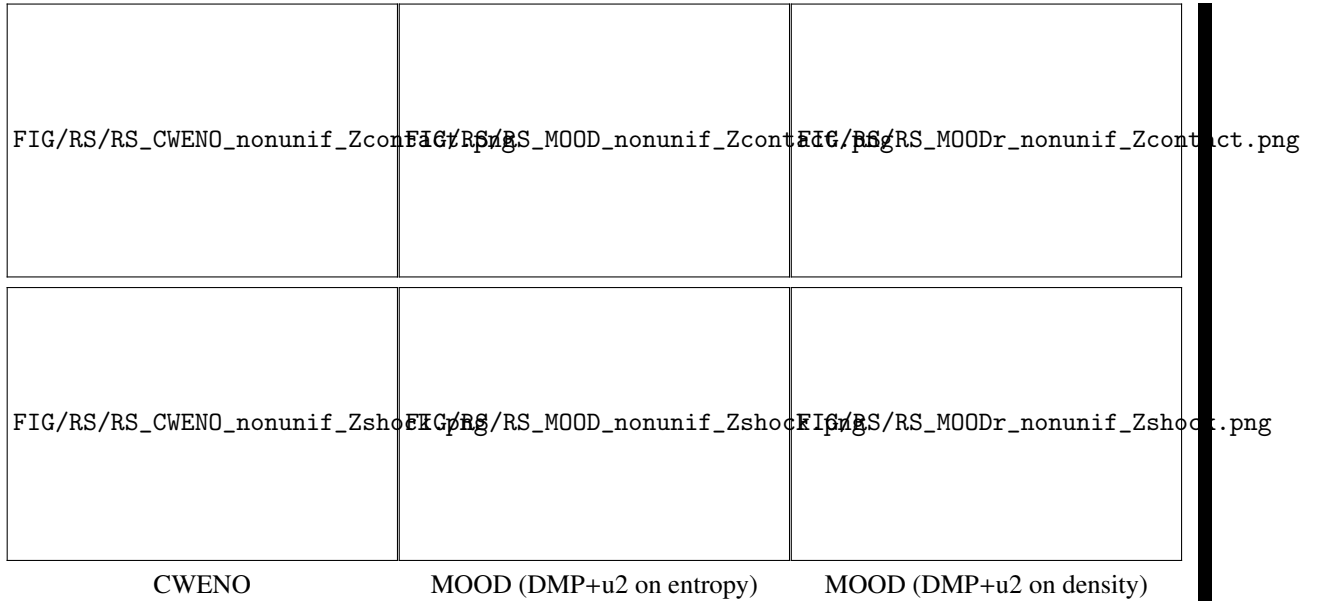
| FIG/RS/RS_CWENO_nonunif_Zcontact.png | FIG/RS/RS_MOOD_nonunif_Zcontact.png | FIG/RS/RS_MOODr_nonunif_Zcontact.png |
|---|---|---|
| FIG/RS/RS_CWENO_nonunif_Zshock.png | FIG/RS/RS_MOOD_nonunif_Zshock.png | FIG/RS/RS_MOODr_nonunif_Zshock.png |
| CWENO | MOOD (DMP+u2 on entropy) | MOOD (DMP+u2 on density) |